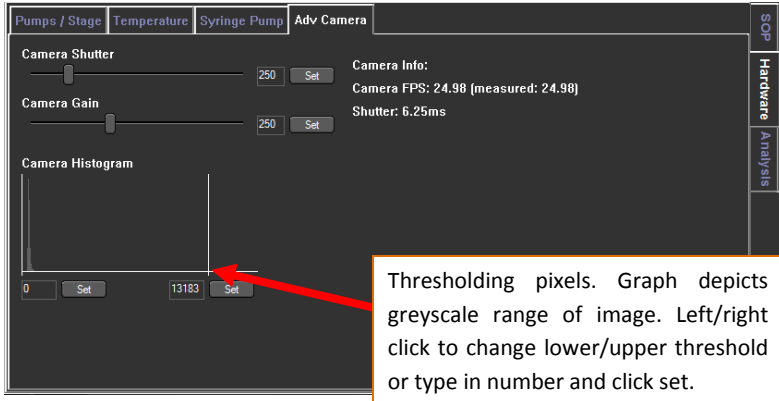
Pumps / Stage | Temperature | Syringe Pump | Adv Camera

SOP
Hardware
Analysis

Camera Shutter
250 Set

Camera Gain
250 Set

Camera Info:
Camera FPS: 24.98 (measured: 24.98)
Shutter: 6.25ms

Camera Histogram

0 Set
13183 Set

Thresholding pixels. Graph depicts greyscale range of image. Left/right click to change lower/upper threshold or type in number and click set.